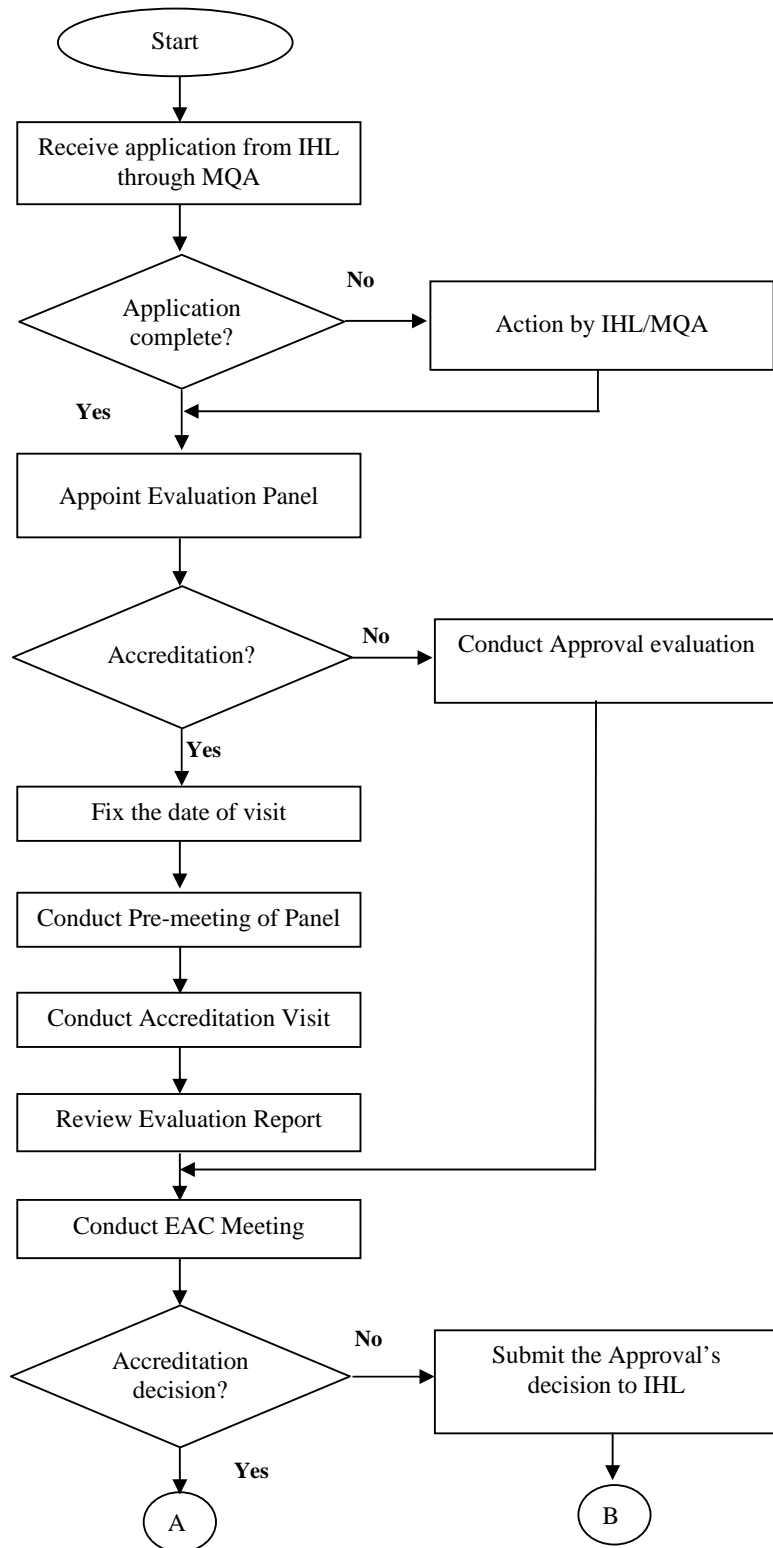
Start

Receive application from IHL through MQA

Application complete?

No

Action by IHL/MQA

Yes

Appoint Evaluation Panel

Accreditation?

No

Conduct Approval evaluation

Yes

Fix the date of visit

Conduct Pre-meeting of Panel

Conduct Accreditation Visit

Review Evaluation Report

Conduct EAC Meeting

Accreditation decision?

No

Submit the Approval's decision to IHL

Yes

A

B